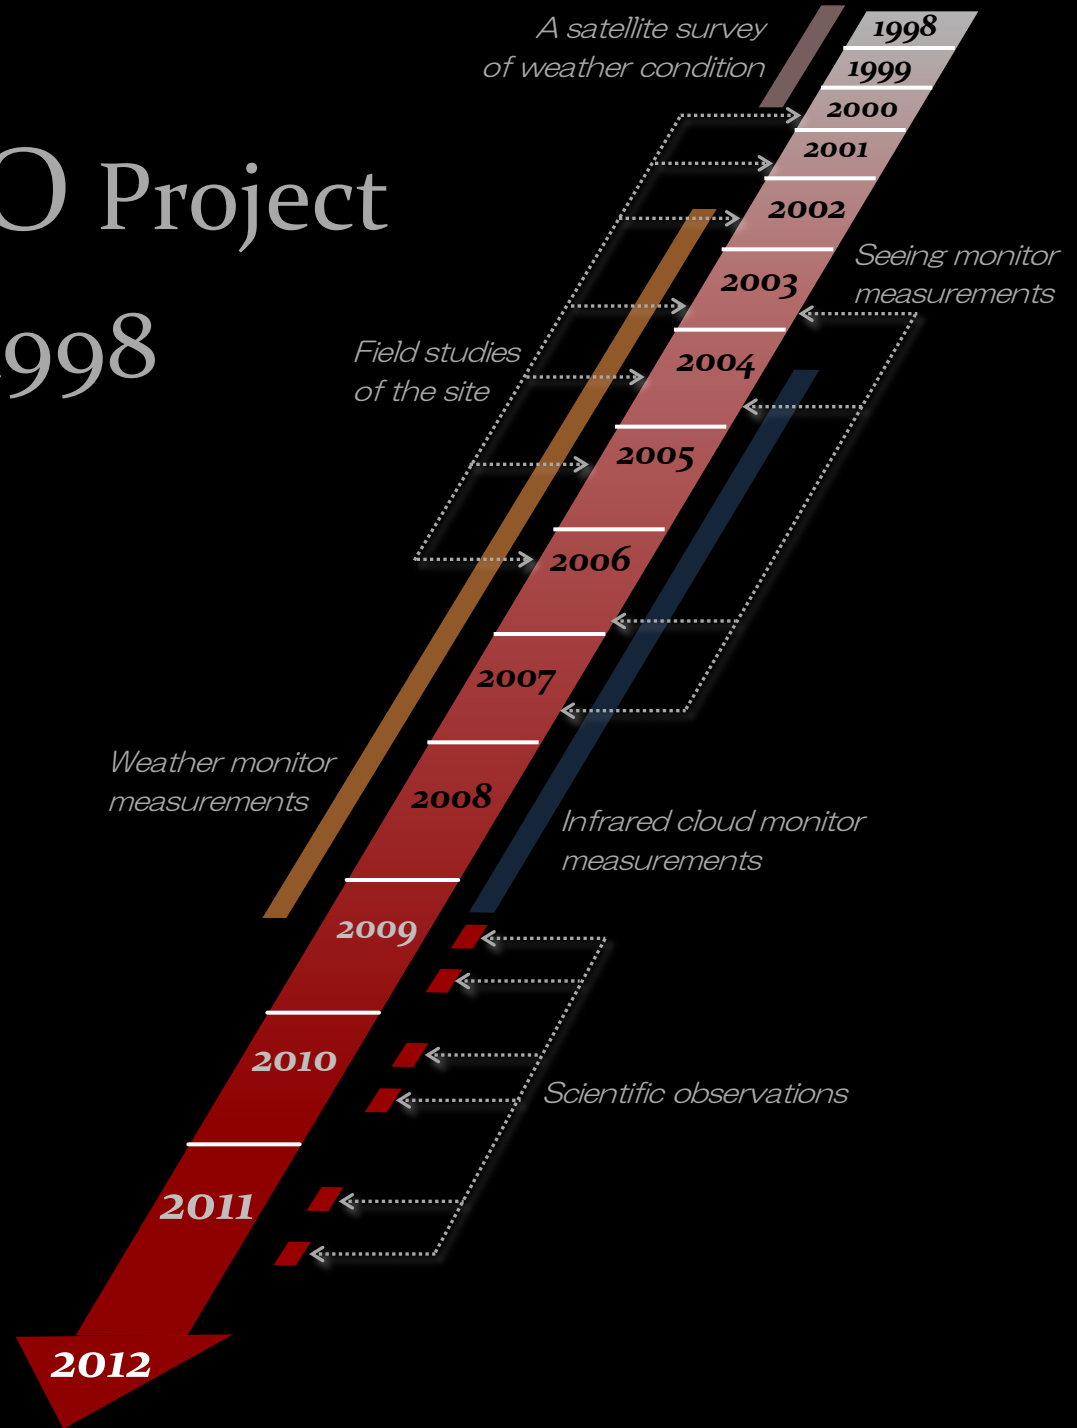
O Project
998

A satellite survey of weather condition

1998
1999
2000
2001
2002
2003
2004
2005
2006
2007
2008
2009
2010
2011
2012

Seeing monitor measurements

Field studies of the site

Weather monitor measurements

Infrared cloud monitor measurements

Scientific observations